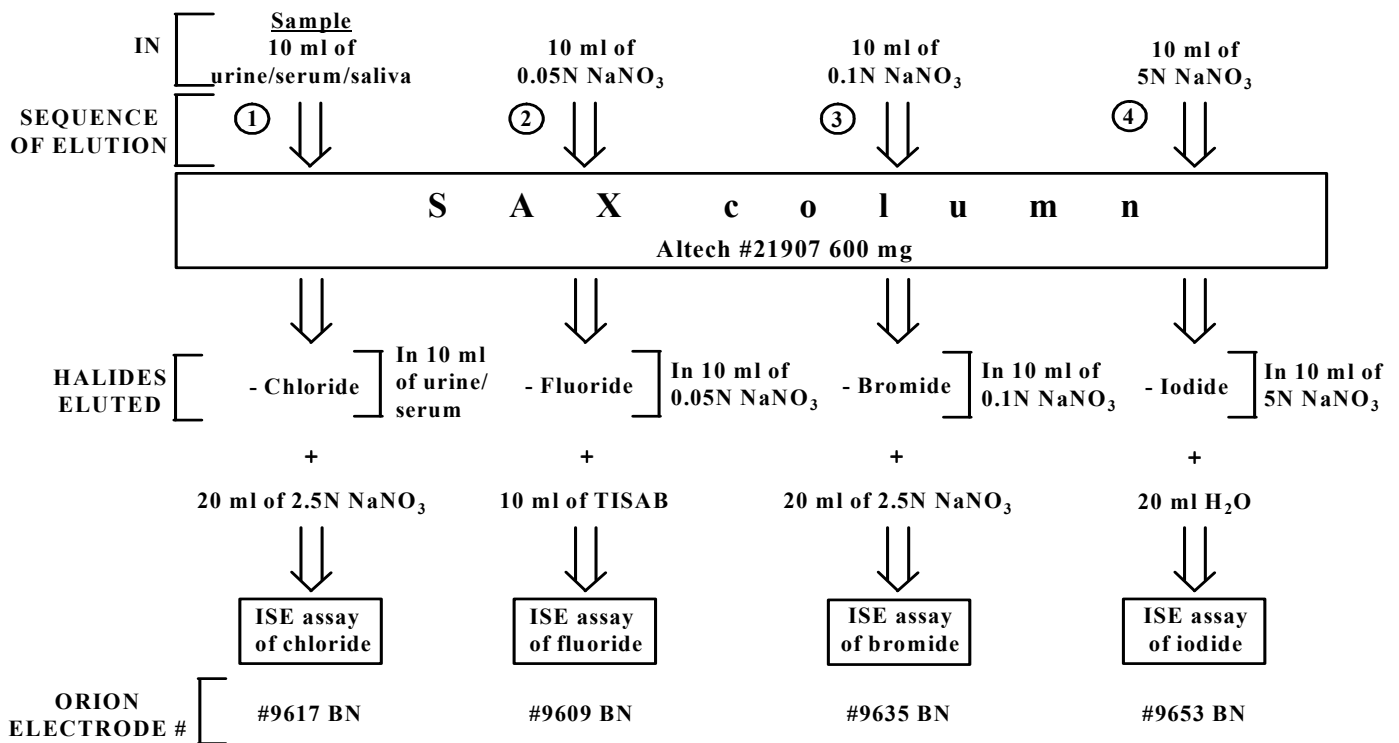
IN

Sample
10 ml of
urine/serum/saliva

10 ml of
0.05N $NaNO_3$

10 ml of
0.1N $NaNO_3$

10 ml of
5N $NaNO_3$

SEQUENCE OF ELUTION

1 2 3 4

S A X c o l u m n
Altech #21907 600 mg

HALIDES ELUTED

- Chloride
In 10 ml of urine/serum

- Fluoride
In 10 ml of 0.05N $NaNO_3$

- Bromide
In 10 ml of 0.1N $NaNO_3$

- Iodide
In 10 ml of 5N $NaNO_3$

+ + + +

20 ml of 2.5N $NaNO_3$

10 ml of TISAB

20 ml of 2.5N $NaNO_3$

20 ml $H_2O$

ISE assay of chloride

ISE assay of fluoride

ISE assay of bromide

ISE assay of iodide

ORION ELECTRODE #

#9617 BN

#9609 BN

#9635 BN

#9653 BN